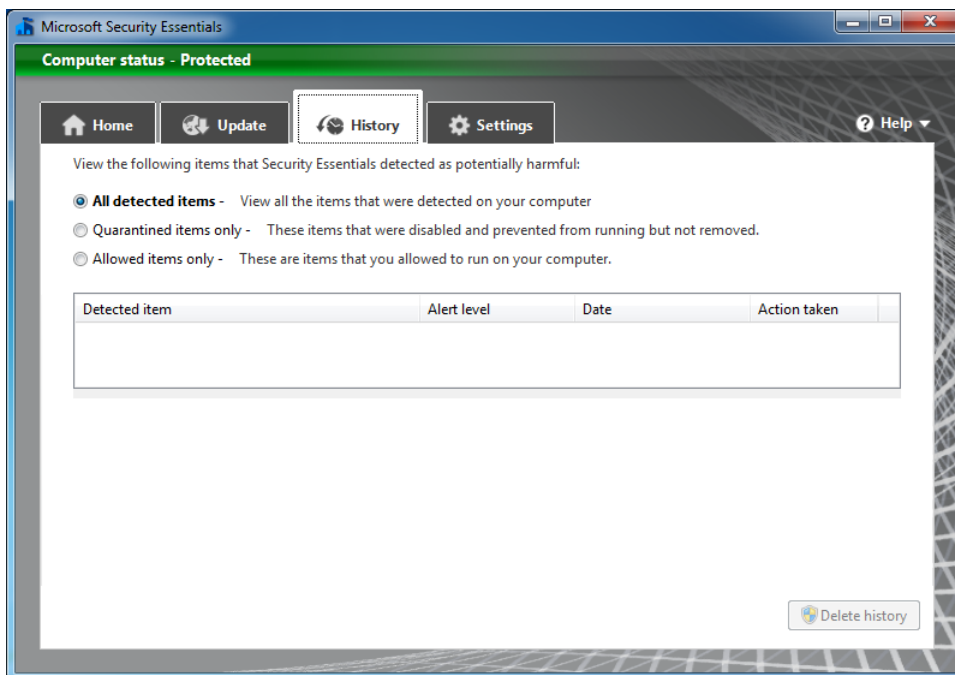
Microsoft Security Essentials

Computer status - Protected

Home
Update
History
Settings
Help

View the following items that Security Essentials detected as potentially harmful:

All detected items - View all the items that were detected on your computer

Quarantined items only - These items that were disabled and prevented from running but not removed.

Allowed items only - These are items that you allowed to run on your computer.

| Detected item | Alert level | Date | Action taken |
|---|---|---|---|

Delete history